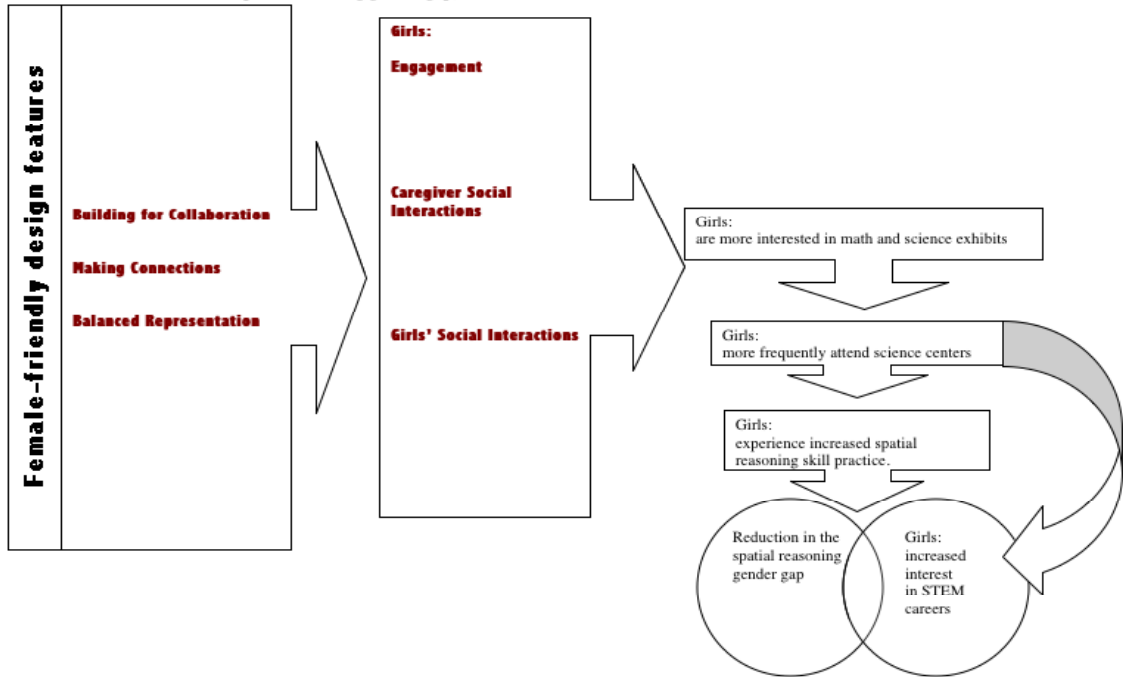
Female-friendly design features

Building for Collaboration

Making Connections

Balanced Representation

Girls:

Engagement

Caregiver Social Interactions

Girls' Social Interactions

Girls:
are more interested in math and science exhibits

Girls:
more frequently attend science centers

Girls:
experience increased spatial reasoning skill practice.

Reduction in the spatial reasoning gender gap

Girls:
increased interest in STEM careers